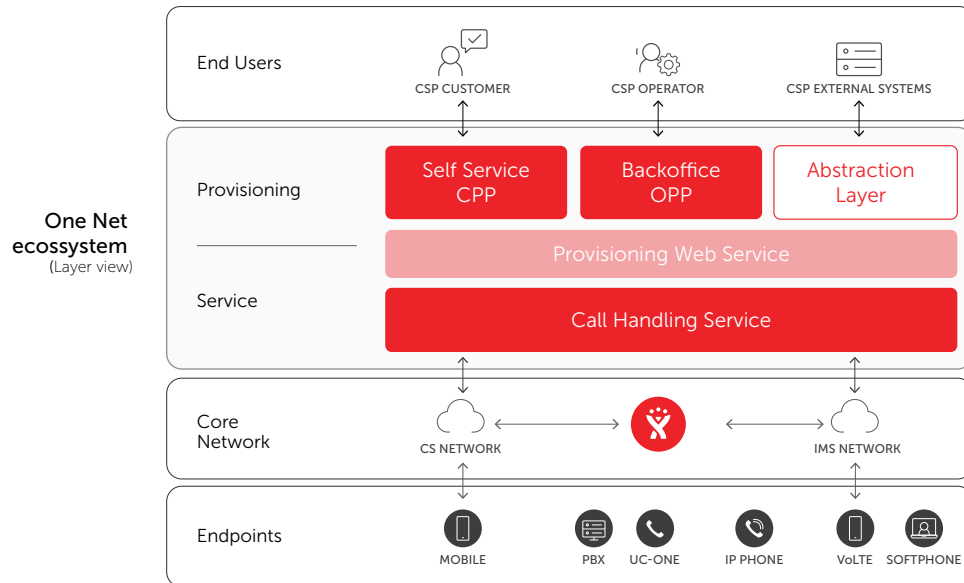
One Net ecossystem
(Layer view)

End Users

CSP CUSTOMER

CSP OPERATOR

CSP EXTERNAL SYSTEMS

Provisioning

Self Service CPP

Backoffice OPP

Abstraction Layer

Provisioning Web Service

Service

Call Handling Service

Core Network

CS NETWORK

IMS NETWORK

Endpoints

MOBILE

PBX

UC-ONE

IP PHONE

VoLTE

SOFTPHONE